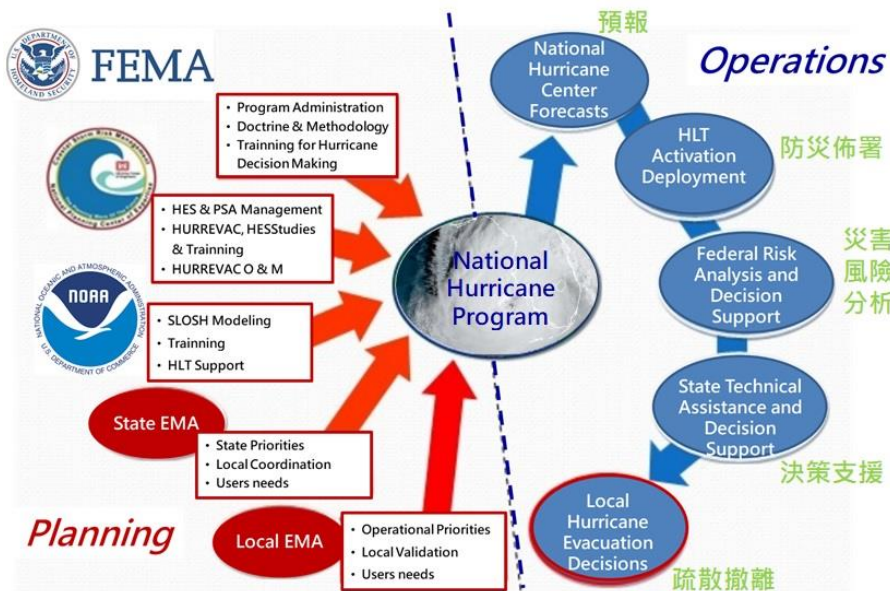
U.S. DEPARTMENT OF HOMELAND SECURITY

FEMA

- Program Administration
- Doctrine & Methodology
- Trainning for Hurricane Decision Making

Coastal Storm Risk Management
National Planning Center of Expertise

- HES & PSA Management
- HURREVAC, HESStudies & Trainning
- HURREVAC O & M

NATIONAL OCEANIC AND ATMOSPHERIC ADMINISTRATION
NOAA
U.S. DEPARTMENT OF COMMERCE

- SLOSH Modeling
- Training
- HLT Support

State EMA

- State Priorities
- Local Coordination
- Users needs

Planning

Local EMA

- Operational Priorities
- Local Validation
- Users needs

National Hurricane Program

預報

Operations

National Hurricane Center Forecasts

HLT Activation Deployment

防災佈署

Federal Risk Analysis and Decision Support

災害風險分析

State Technical Assistance and Decision Support

決策支援

Local Hurricane Evacuation Decisions

疏散撤離